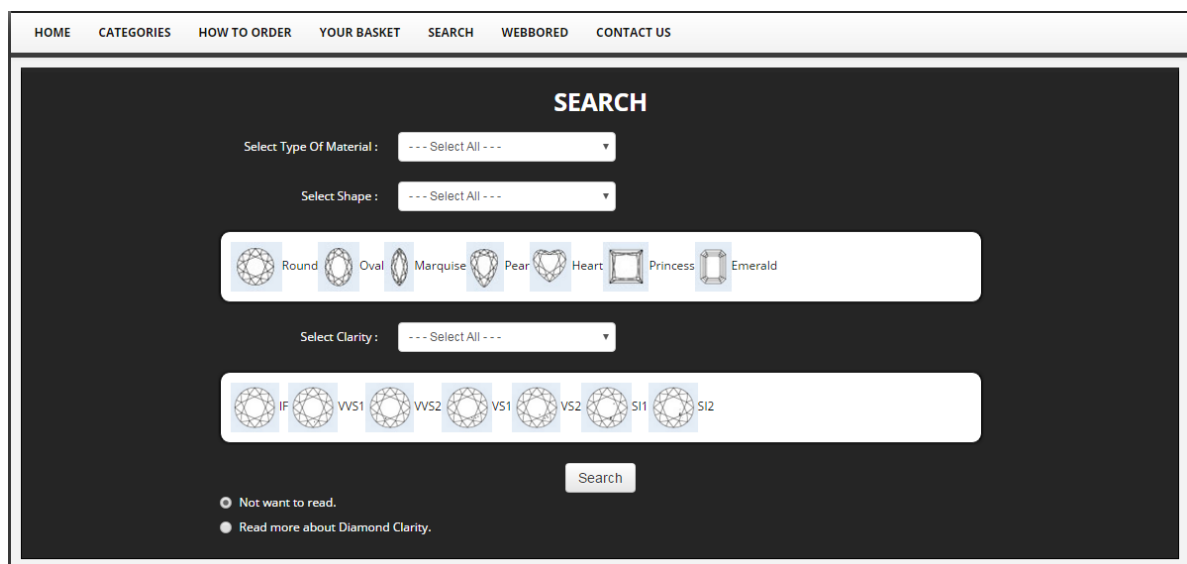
HOME CATEGORIES HOW TO ORDER YOUR BASKET SEARCH WEBBORED CONTACT US

SEARCH

Select Type Of Material : - - - Select All - - -

Select Shape : - - - Select All - - -

Round Oval Marquise Pear Heart Princess Emerald

Select Clarity : - - - Select All - - -

IF VVS1 VVS2 VS1 VS2 SI1 SI2

Search

Not want to read.

Read more about Diamond Clarity.